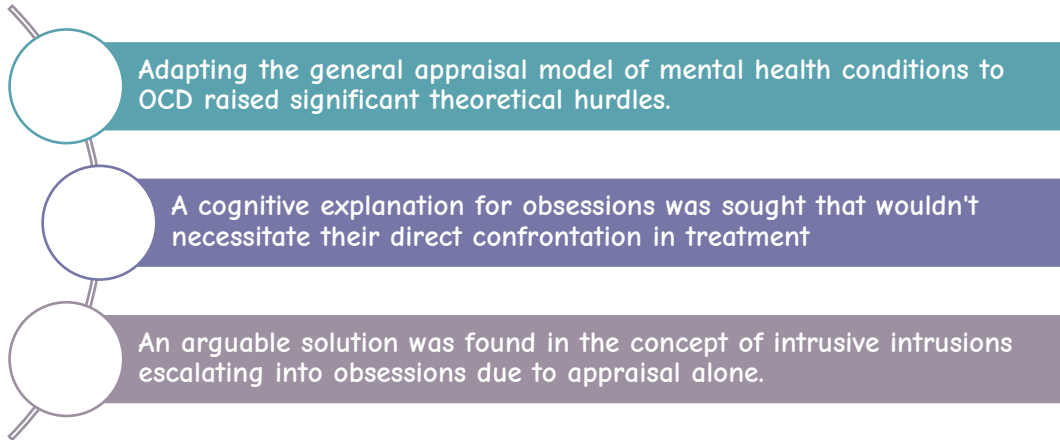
Adapting the general appraisal model of mental health conditions to OCD raised significant theoretical hurdles.

A cognitive explanation for obsessions was sought that wouldn't necessitate their direct confrontation in treatment

An arguable solution was found in the concept of intrusive intrusions escalating into obsessions due to appraisal alone.